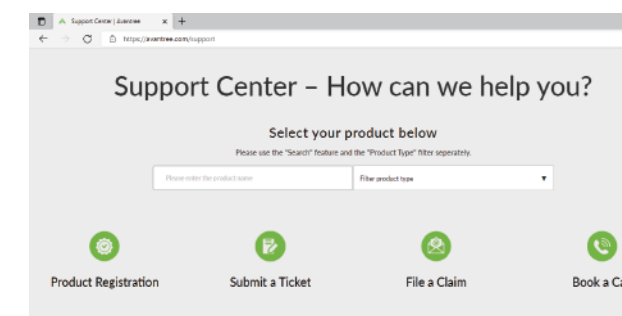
Support Center | Avantree × +

https://avantree.com/support

Support Center – How can we help you?

Select your product below

Please use the "Search" feature and the "Product Type" filter seperately.

Please enter the product name

Filter product type ▾

Product Registration

Submit a Ticket

File a Claim

Book a Ca